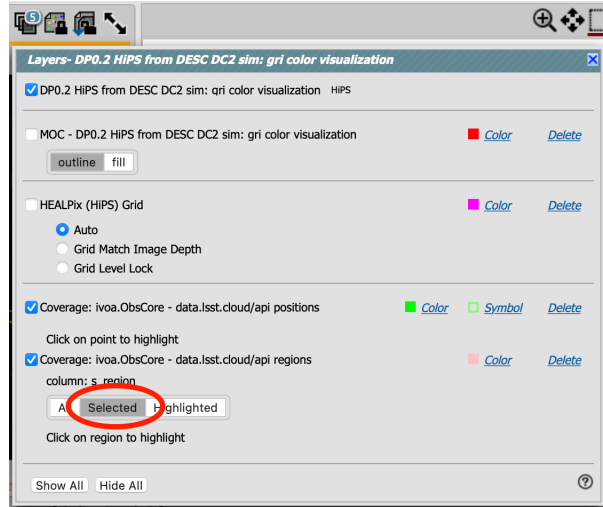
5

Layers- DP0.2 HiPS from DESC DC2 sim: gri color visualization

DP0.2 HiPS from DESC DC2 sim: gri color visualization HiPS

MOC - DP0.2 HiPS from DESC DC2 sim: gri color visualization Color Delete

outline fill

HEALPix (HiPS) Grid Color Delete

Auto

Grid Match Image Depth

Grid Level Lock

Coverage: ivoa.ObsCore - data.lsst.cloud/api positions Color Symbol Delete

Click on point to highlight

Coverage: ivoa.ObsCore - data.lsst.cloud/api regions Color Delete

column: s_region

A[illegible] Selected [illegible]ghlighted

Click on region to highlight

Show All Hide All

?